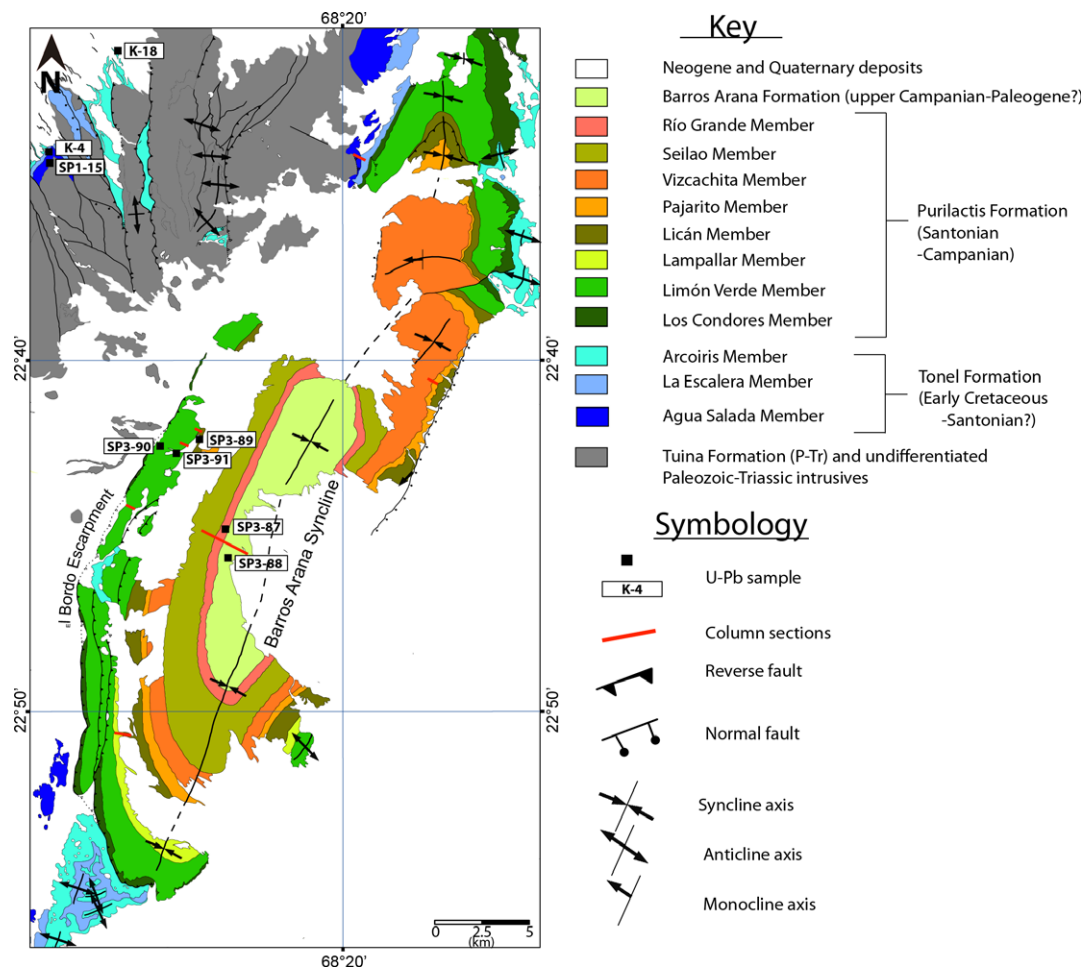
68°20'

N

K-18

K-4

SP1-15

22°40'

22°40'

SP3-90

SP3-89

SP3-91

l Bordo Escarpment

SP3-87

SP3-88

Barros Arana Syncline

22°50'

22°50'

0 2.5 5
(km)

68°20'

Key

Neogene and Quaternary deposits

Barros Arana Formation (upper Campanian-Paleogene?)

Río Grande Member

Seilao Member

Vizcachita Member

Pajarito Member

Licán Member

Lampallar Member

Limón Verde Member

Los Condores Member

Purilactis Formation (Santonian -Campanian)

Arcoiris Member

La Escalera Member

Agua Salada Member

Tonel Formation (Early Cretaceous -Santonian?)

Tuina Formation (P-Tr) and undifferentiated Paleozoic-Triassic intrusives

Symbology

K-4

U-Pb sample

Column sections

Reverse fault

Normal fault

Syncline axis

Anticline axis

Monocline axis